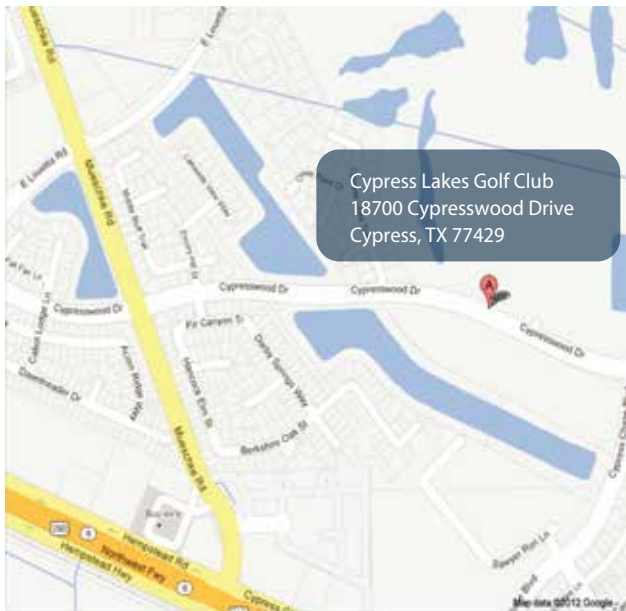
Cypress Lakes Golf Club
18700 Cypresswood Drive
Cypress, TX 77429

Mueschke Rd

E Lovetta Rd

Cypresswood Dr

Cypresswood Dr

Cypresswood Dr

Fir Canyon Dr

Hancock Elm St

Berkshire Oak St

Mueschke Rd

Hempstead Rd

Northwest Fwy

Hempstead Hwy

Sawyer Run Ln

A

Map data ©2012 Google